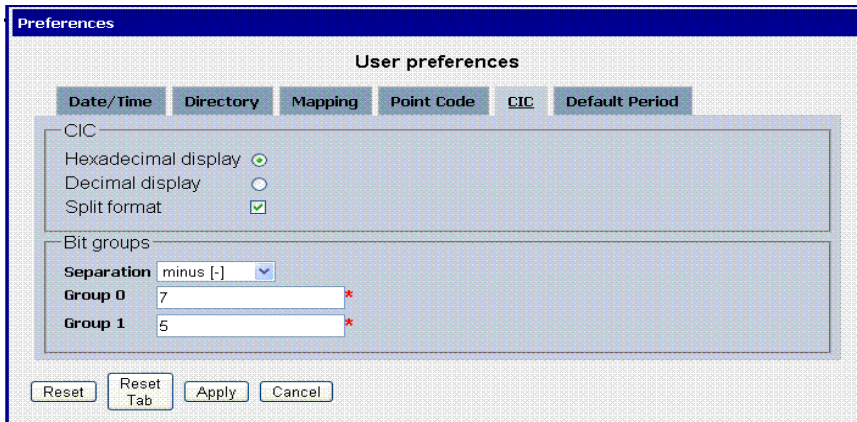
Preferences

User preferences

Date/Time | Directory | Mapping | Point Code | CIC | Default Period

CIC
Hexadecimal display
Decimal display
Split format

Bit groups
Separation minus [-]
Group 0 7 *
Group 1 5 *

Reset | Reset Tab | Apply | Cancel